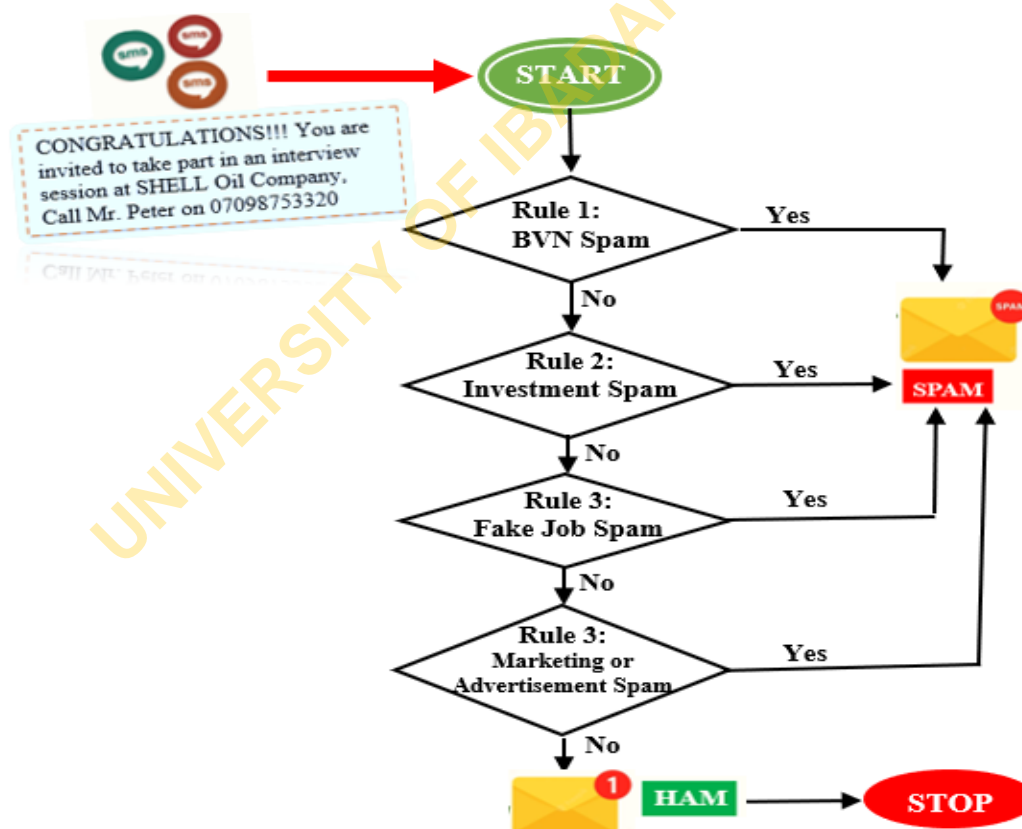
sms sms sms

CONGRATULATIONS!!! You are invited to take part in an interview session at SHELL Oil Company, Call Mr. Peter on 07098753320

UNIVERSITY OF IBADAN

START

Rule 1: BVN Spam

Yes

No

Rule 2: Investment Spam

Yes

SPAM

SPAM

No

Rule 3: Fake Job Spam

Yes

No

Rule 3: Marketing or Advertisement Spam

Yes

No

1

HAM

STOP